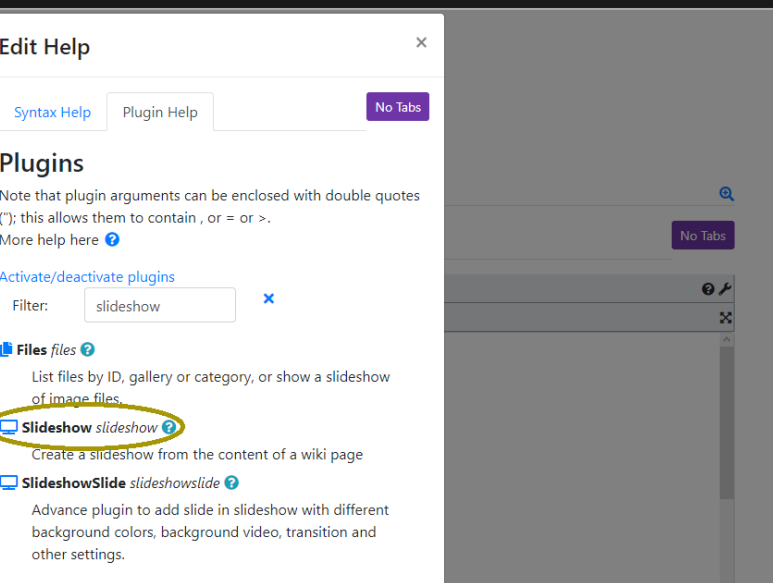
Edit Help

×

Syntax Help

Plugin Help

No Tabs

Plugins

Note that plugin arguments can be enclosed with double quotes ("); this allows them to contain , or = or >.

More help here

Activate/deactivate plugins

Filter: slideshow

Files files

List files by ID, gallery or category, or show a slideshow of image files.

Slideshow slideshow

Create a slideshow from the content of a wiki page

SlideshowSlide slideshowslide

Advance plugin to add slide in slideshow with different background colors, background video, transition and other settings.

No Tabs